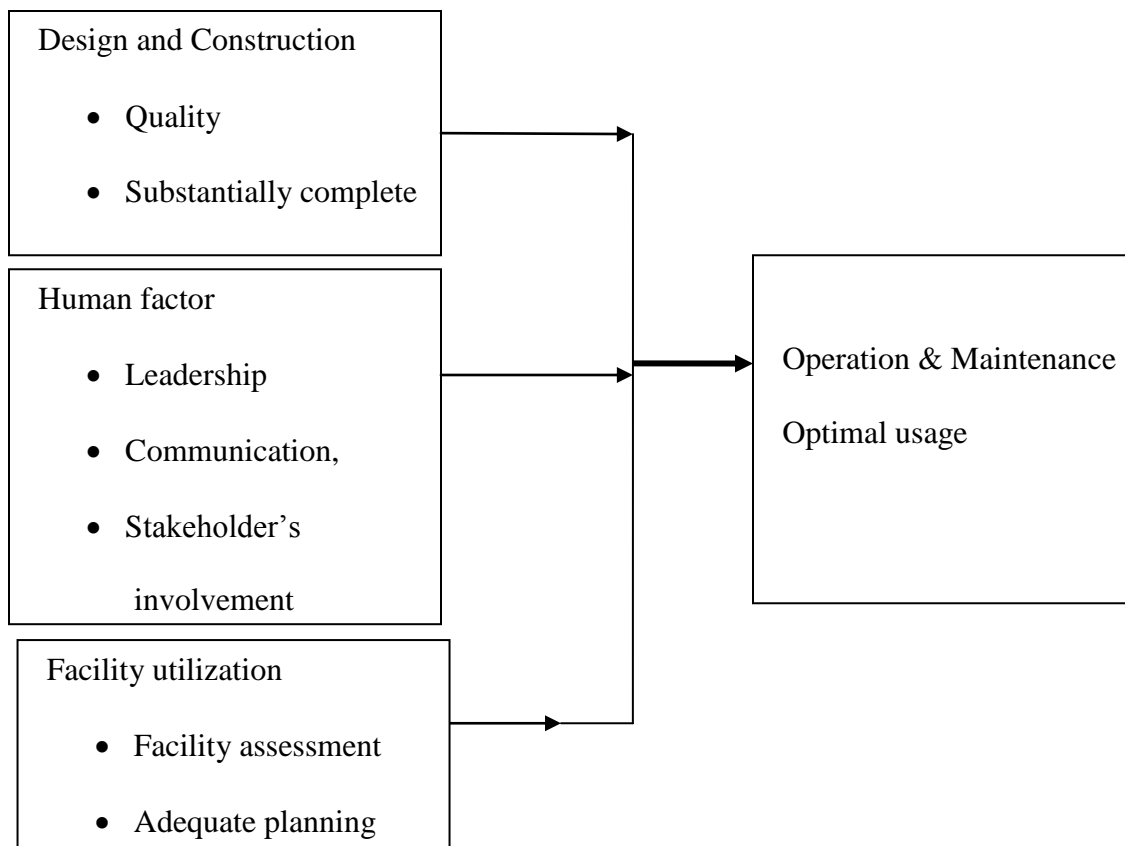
Design and Construction

- Quality
- Substantially complete

Human factor

- Leadership
- Communication,
- Stakeholder's involvement

Facility utilization

- Facility assessment
- Adequate planning

Operation & Maintenance

Optimal usage